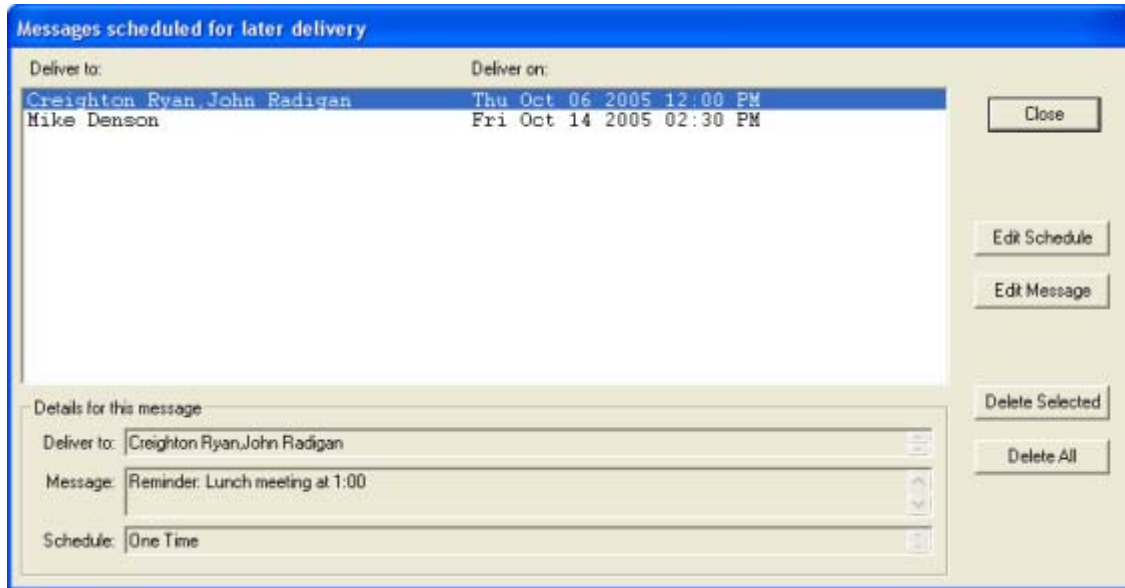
Messages scheduled for later delivery

| Deliver to: | Deliver on: |
|---|---|
| Creighton Ryan,John Radigan | Thu Oct 06 2005 12:00 PM |
| Mike Denson | Fri Oct 14 2005 02:30 PM |

Close

Edit Schedule

Edit Message

Details for this message

Deliver to: Creighton Ryan,John Radigan

Message: Reminder: Lunch meeting at 1:00

Schedule: One Time

Delete Selected

Delete All